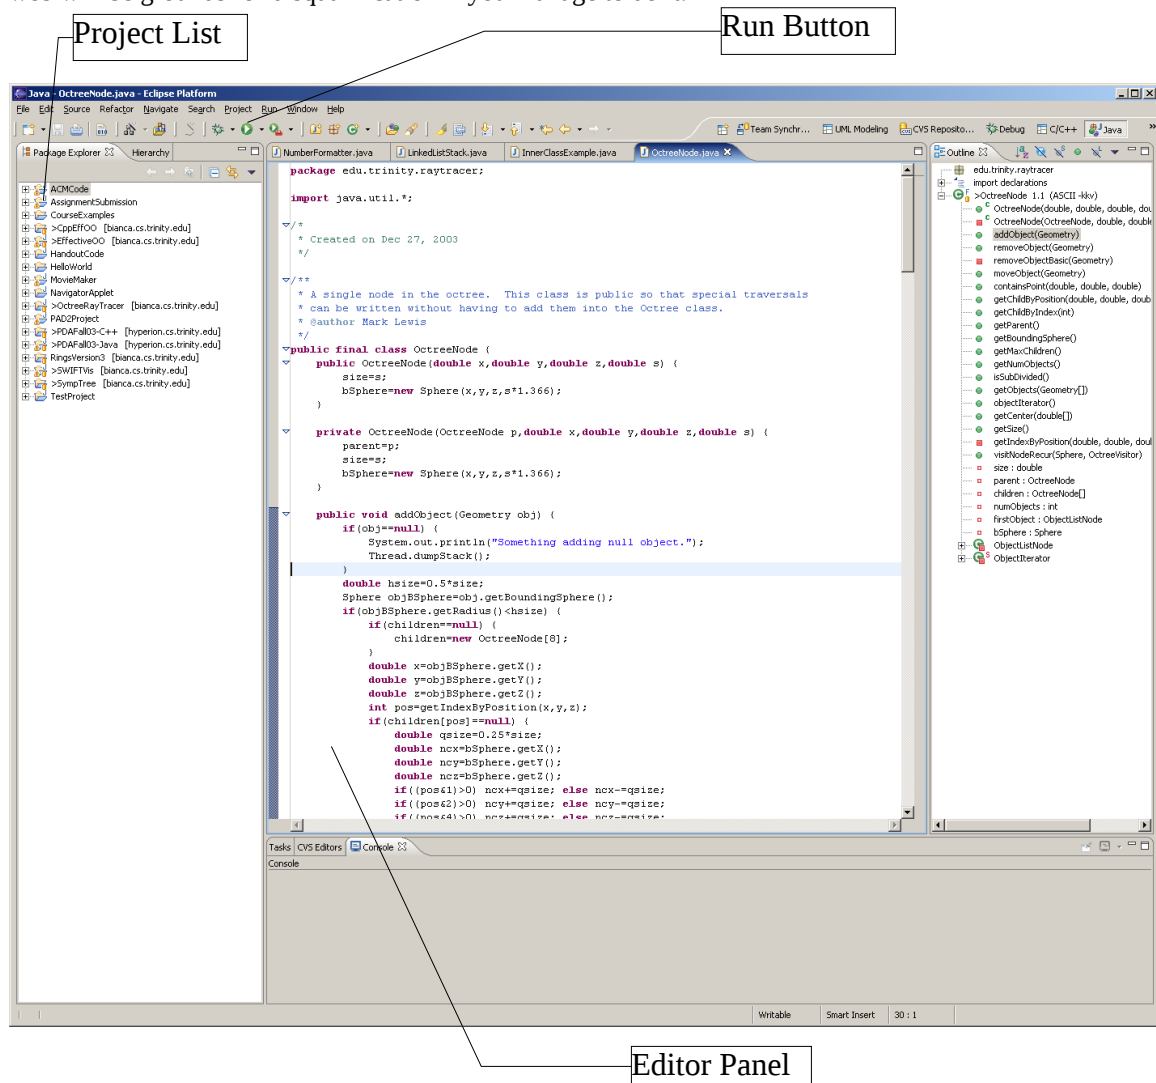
Project List

Run Button

Java - OctreeNode.java - Eclipse Platform

File Edit Source Refactor Navigate Search Project Run Window Help

Team Synchr... UML Modeling CVS Reposito... Debug C/C++ Java

Package Explorer Hierarchy

ACMCode
AssignmentSubmission
CourseExamples
>CppEffOO [bianca.cs.trinity.edu]
>EffectiveOO [bianca.cs.trinity.edu]
HandoutCode
HelloWorld
MovieMaker
NavigatorApplet
>OctreeRayTracer [bianca.cs.trinity.edu]
PAD2Project
>PDAFall03-C++ [hyperion.cs.trinity.edu]
>PDAFall03-Java [hyperion.cs.trinity.edu]
RingsVersion3 [bianca.cs.trinity.edu]
>SWIFTVis [bianca.cs.trinity.edu]
>SympTree [bianca.cs.trinity.edu]
TestProject

NumberFormatter.java LinkedListStack.java InnerClassExample.java OctreeNode.java

package edu.trinity.raytracer;

import java.util.*;

/*
 * Created on Dec 27, 2003
 */

/**
 * A single node in the octree. This class is public so that special traversals
 * can be written without having to add them into the Octree class.
 * @author Mark Lewis
 */
public final class OctreeNode {
    public OctreeNode(double x,double y,double z,double s) {
        size=s;
        bSphere=new Sphere(x,y,z,s*1.366);
    }

    private OctreeNode(OctreeNode p,double x,double y,double z,double s) {
        parent=p;
        size=s;
        bSphere=new Sphere(x,y,z,s*1.366);
    }

    public void addObject(Geometry obj) {
        if(obj==null) {
            System.out.println("Something adding null object.");
            Thread.dumpStack();
        }
        double hsize=0.5*size;
        Sphere objBSphere=obj.getBoundingSphere();
        if(objBSphere.getRadius()<hsize) {
            if(children==null) {
                children=new OctreeNode[8];
            }
            double x=objBSphere.getX();
            double y=objBSphere.getY();
            double z=objBSphere.getZ();
            int pos=getIndexByPosition(x,y,z);
            if(children[pos]==null) {
                double qsize=0.25*size;
                double ncx=bSphere.getX();
                double ncy=bSphere.getY();
                double ncz=bSphere.getZ();
                if((pos&1)>0) ncx+=qsize; else ncx-=qsize;
                if((pos&2)>0) ncy+=qsize; else ncy-=qsize;
                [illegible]

Outline

edu.trinity.raytracer
import declarations
>OctreeNode 1.1 (ASCII -kkv)
OctreeNode(double, double, double, dou
OctreeNode(OctreeNode, double, double
addObject(Geometry)
removeObject(Geometry)
removeObjectBasic(Geometry)
moveObject(Geometry)
containsPoint(double, double, double)
getChildByPosition(double, double, doub
getChildByIndex(int)
getParent()
getBoundingSphere()
getMaxChildren()
getNumObjects()
isSubDivided()
getObjects(Geometry[])
objectIterator()
getCenter(double[])
getSize()
getIndexByPosition(double, double, doul
visitNodeRecur(Sphere, OctreeVisitor)
size : double
parent : OctreeNode
children : OctreeNode[]
numObjects : int
firstObject : ObjectListNode
bSphere : Sphere
ObjectListNode
ObjectIterator

Tasks CVS Editors Console
Console

Writable Smart Insert 30 : 1

Editor Panel